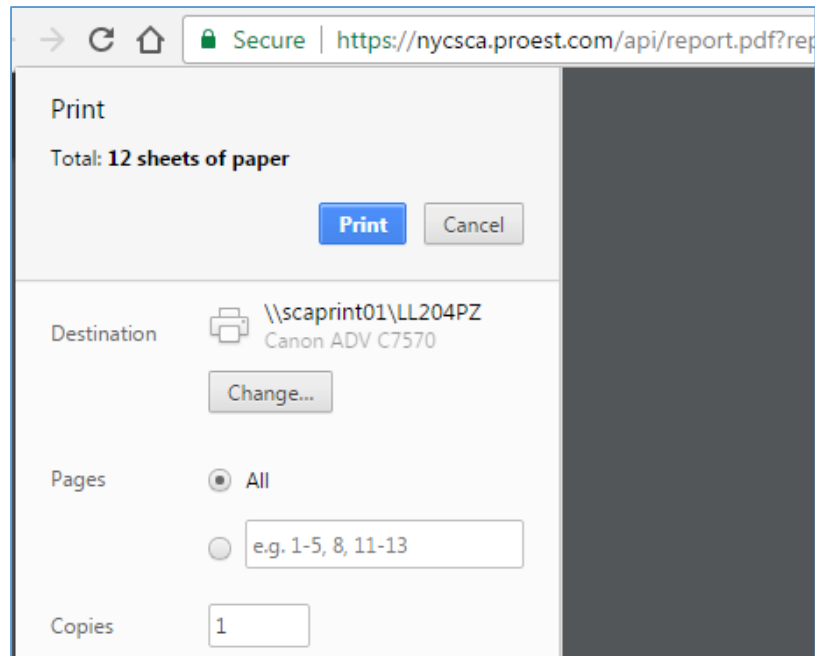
Secure | https://nycsca.proest.com/api/report.pdf?rep

Print

Total: **12 sheets of paper**

Print Cancel

Destination \\scaprint01\LL204PZ
Canon ADV C7570

Change...

Pages All

e.g. 1-5, 8, 11-13

Copies 1